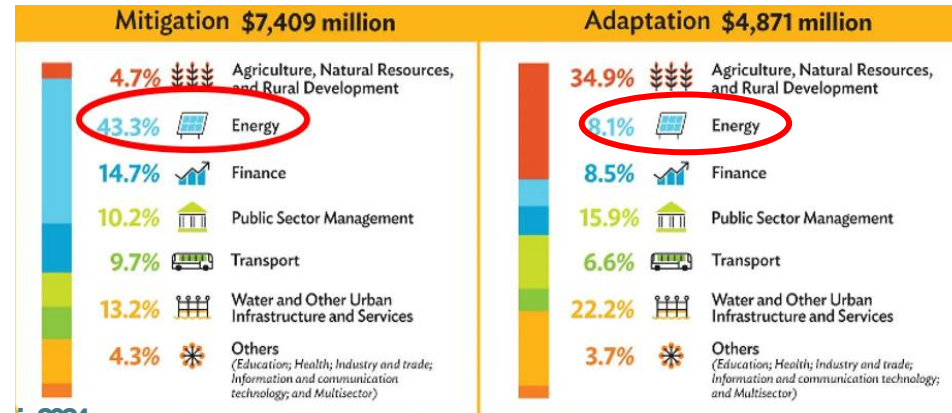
Mitigation $7,409 million

4.7% Agriculture, Natural Resources, and Rural Development

43.3% Energy

14.7% Finance

10.2% Public Sector Management

9.7% Transport

13.2% Water and Other Urban Infrastructure and Services

4.3% Others (Education; Health; Industry and trade; Information and communication technology; and Multisector)

Adaptation $4,871 million

34.9% Agriculture, Natural Resources, and Rural Development

8.1% Energy

8.5% Finance

15.9% Public Sector Management

6.6% Transport

22.2% Water and Other Urban Infrastructure and Services

3.7% Others (Education; Health; Industry and trade; Information and communication technology; and Multisector)